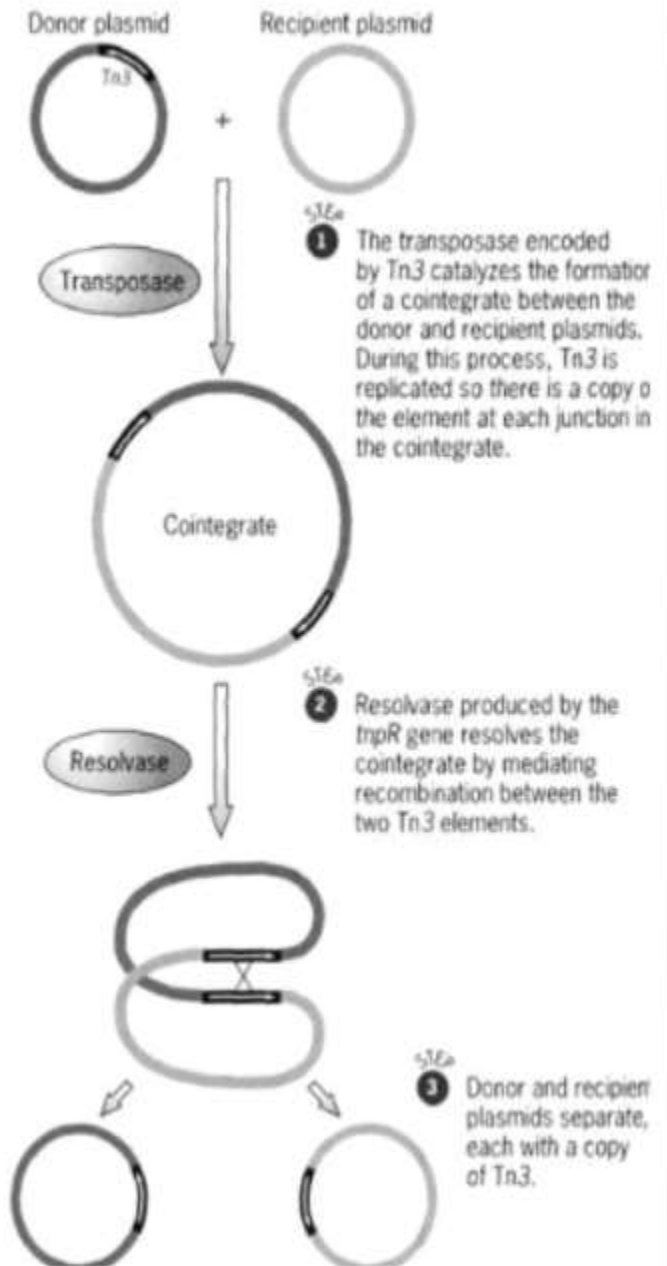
Donor plasmid

Recipient plasmid

Tn3

+

STEP 1 The transposase encoded by Tn3 catalyzes the formatior of a cointegrate between the donor and recipient plasmids. During this process, Tn3 is replicated so there is a copy o the element at each junction in the cointegrate.

Transposase

Cointegrate

STEP 2 Resolvase produced by the tnpR gene resolves the cointegrate by mediating recombination between the two Tn3 elements.

Resolvase

STEP 3 Donor and recipier plasmids separate, each with a copy of Tn3.